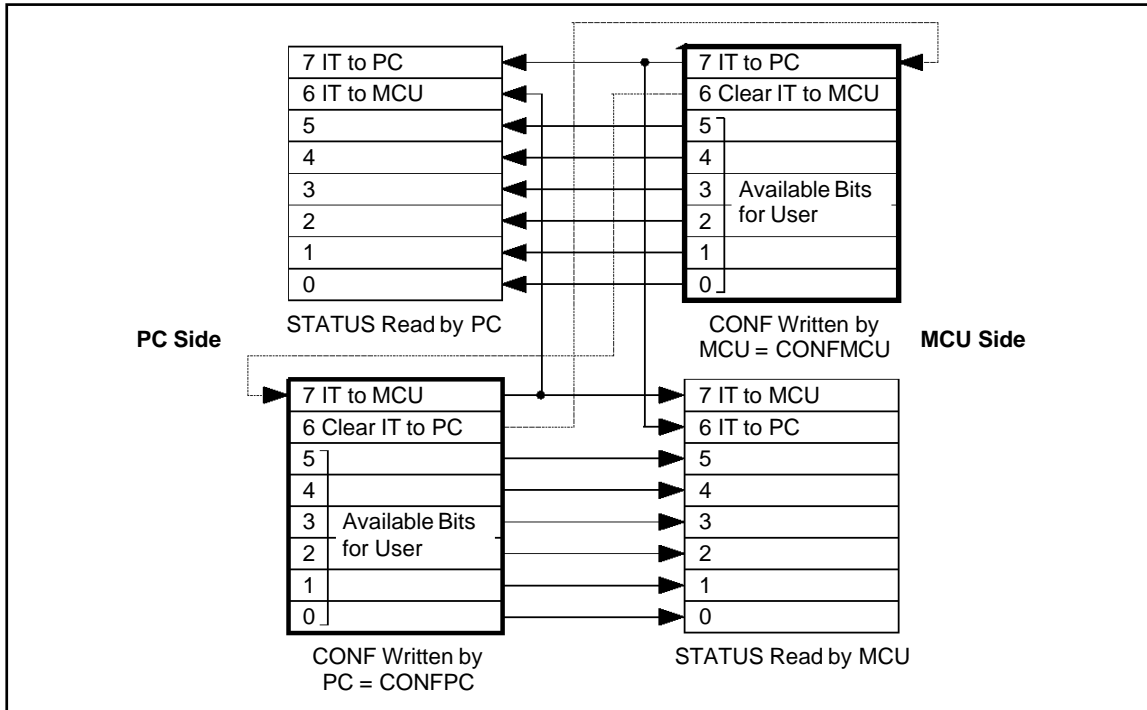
7 IT to PC
6 IT to MCU
5
4
3
2
1
0
STATUS Read by PC

7 IT to PC
6 Clear IT to MCU
5
4
3
2
1
0
Available Bits for User
CONF Written by MCU = CONFMCU

PC Side

MCU Side

7 IT to MCU
6 Clear IT to PC
5
4
3
2
1
0
Available Bits for User
CONF Written by PC = CONFPC

7 IT to MCU
6 IT to PC
5
4
3
2
1
0
STATUS Read by MCU